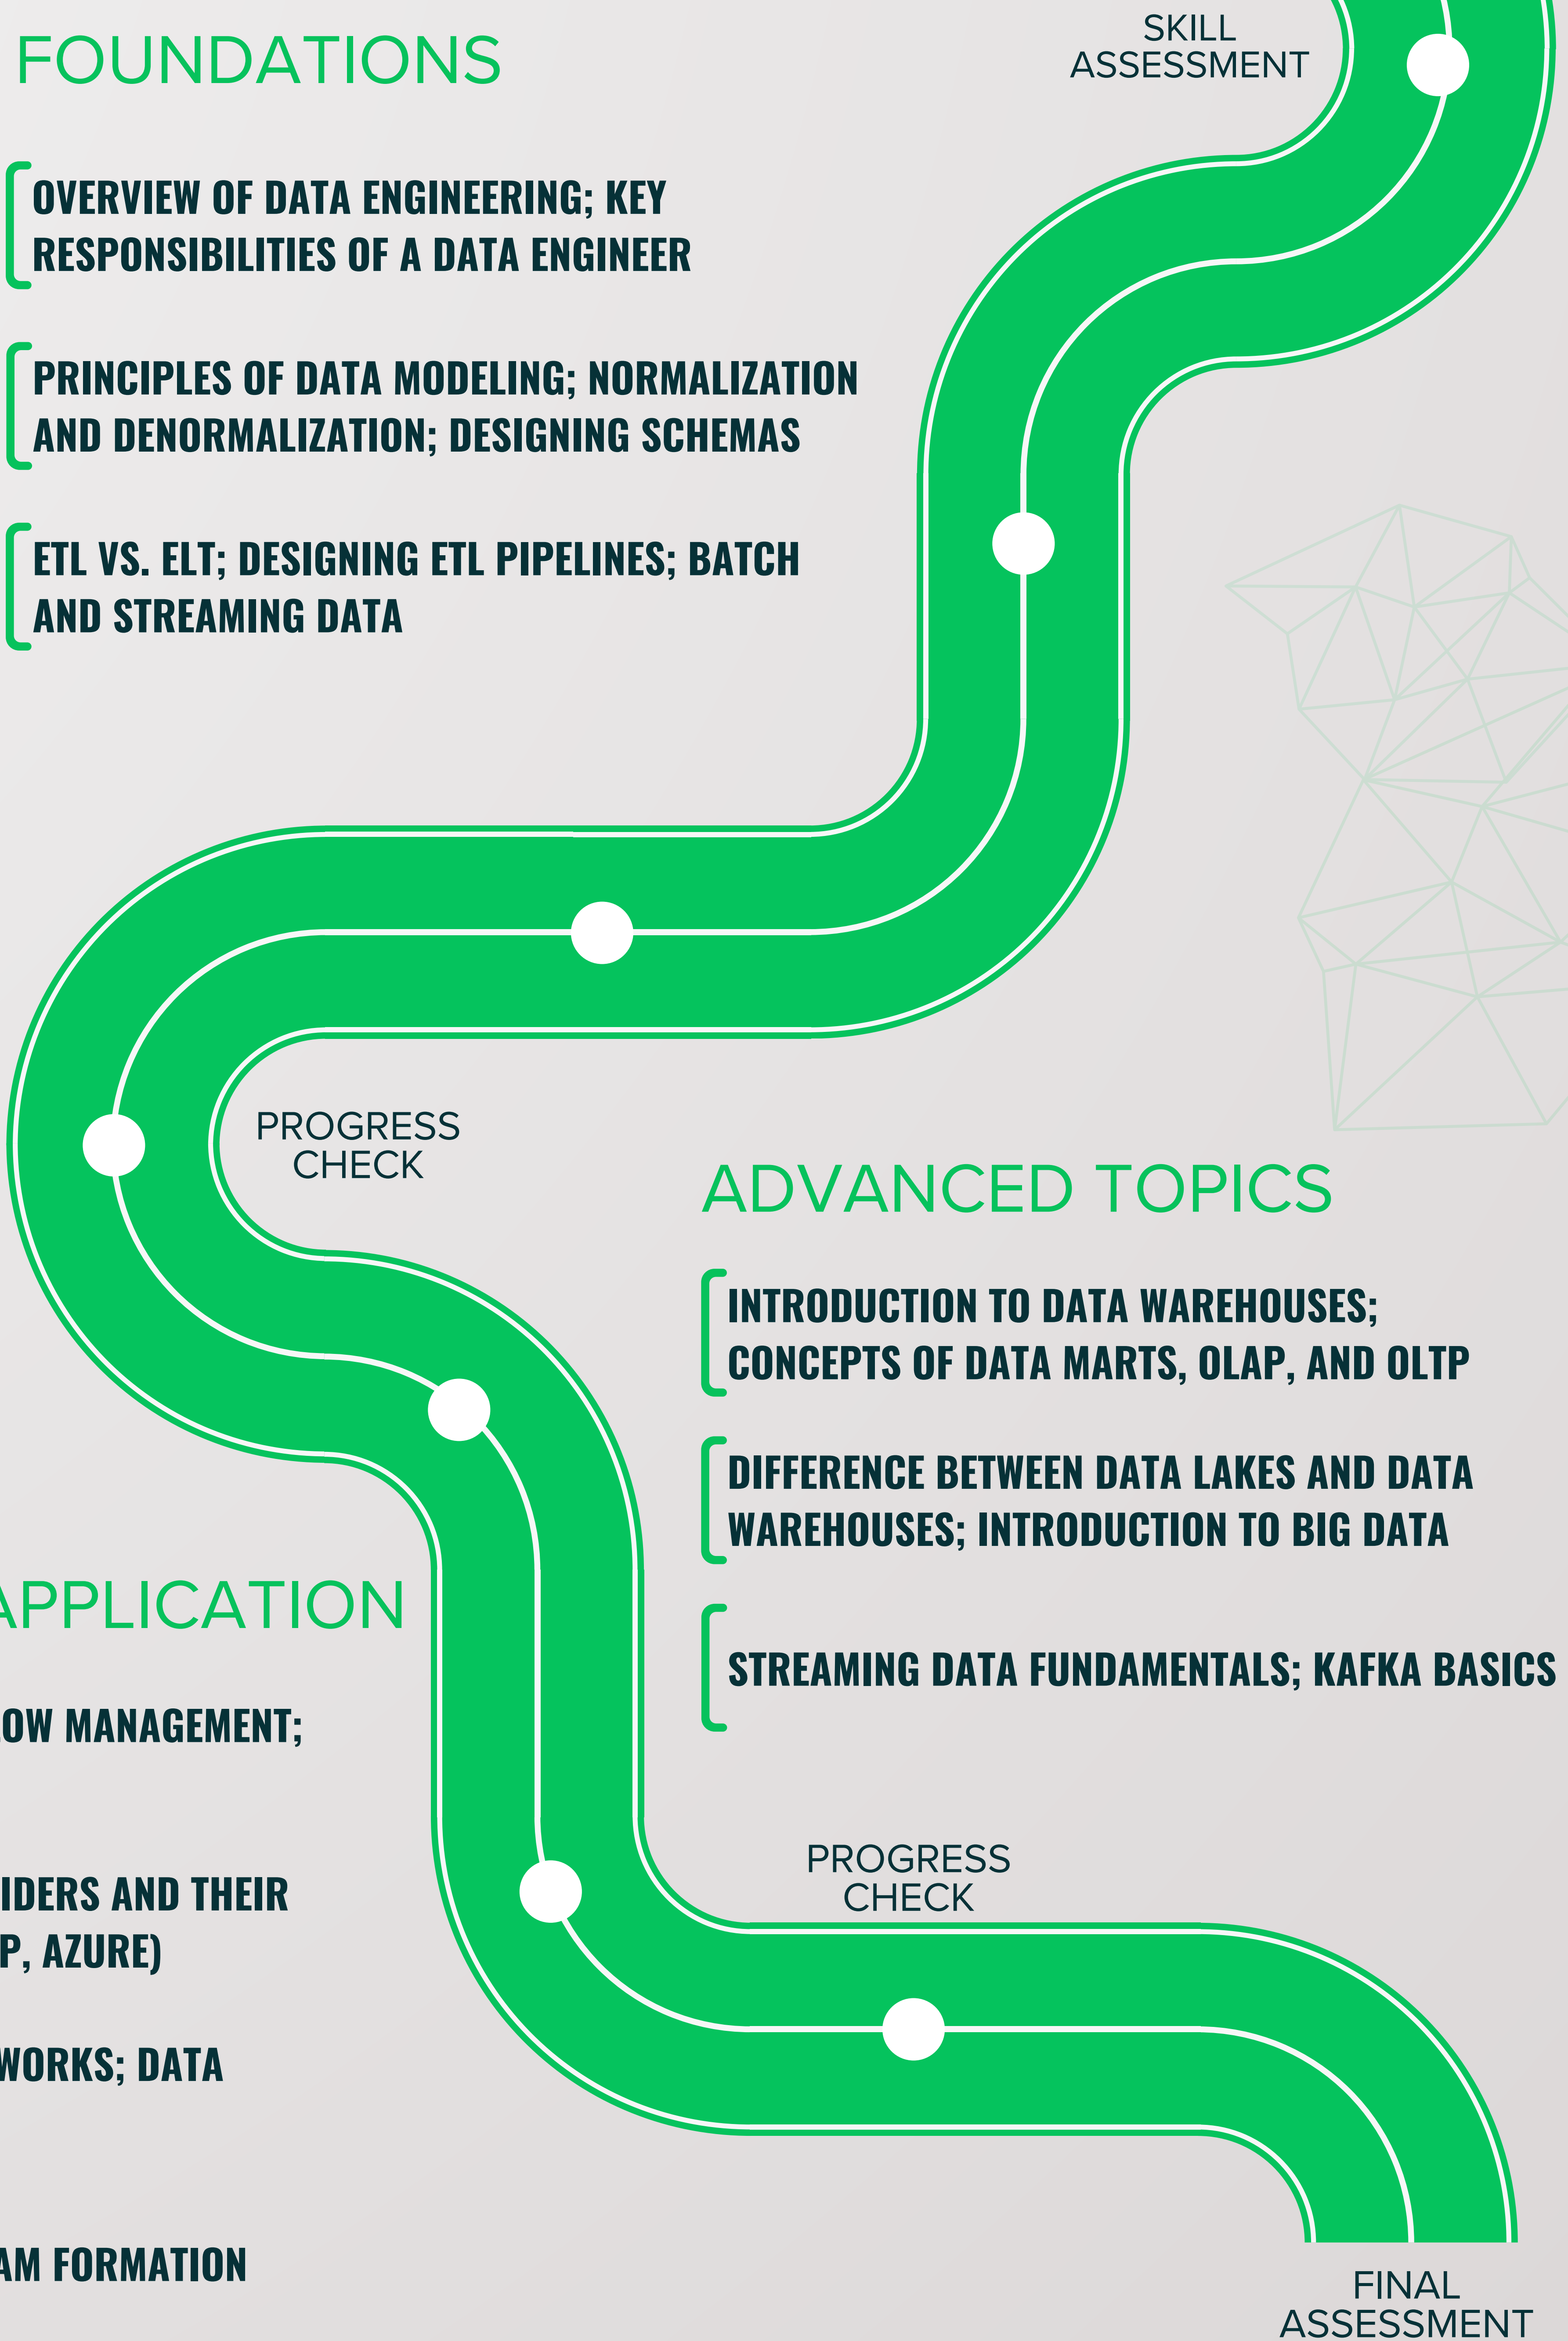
FOUNDATIONS

SKILL ASSESSMENT

OVERVIEW OF DATA ENGINEERING; KEY RESPONSIBILITIES OF A DATA ENGINEER

PRINCIPLES OF DATA MODELING; NORMALIZATION AND DENORMALIZATION; DESIGNING SCHEMAS

ETL VS. ELT; DESIGNING ETL PIPELINES; BATCH AND STREAMING DATA

PROGRESS CHECK

ADVANCED TOPICS

INTRODUCTION TO DATA WAREHOUSES; CONCEPTS OF DATA MARTS, OLAP, AND OLTP

DIFFERENCE BETWEEN DATA LAKES AND DATA WAREHOUSES; INTRODUCTION TO BIG DATA

STREAMING DATA FUNDAMENTALS; KAFKA BASICS

APPLICATION

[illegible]OW MANAGEMENT;

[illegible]IDERS AND THEIR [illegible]P, AZURE)

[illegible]WORKS; DATA

PROGRESS CHECK

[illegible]AM FORMATION

FINAL ASSESSMENT